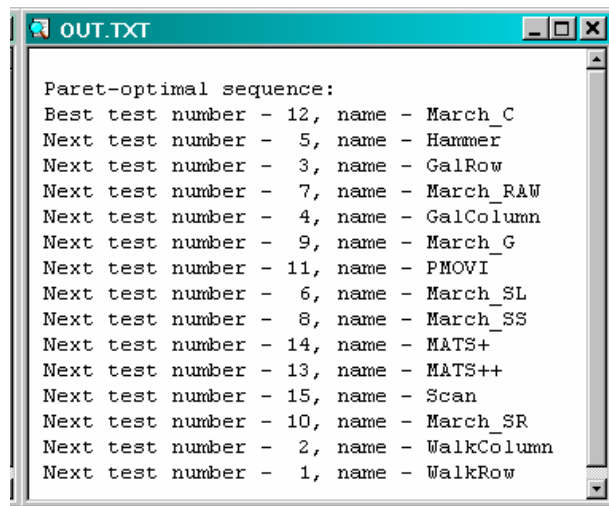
OUT.TXT

Paret-optimal sequence:
Best test number - 12, name - March_C
Next test number - 5, name - Hammer
Next test number - 3, name - GalRow
Next test number - 7, name - March_RAW
Next test number - 4, name - GalColumn
Next test number - 9, name - March_G
Next test number - 11, name - PMOVI
Next test number - 6, name - March_SL
Next test number - 8, name - March_SS
Next test number - 14, name - MATS+
Next test number - 13, name - MATS++
Next test number - 15, name - Scan
Next test number - 10, name - March_SR
Next test number - 2, name - WalkColumn
Next test number - 1, name - WalkRow